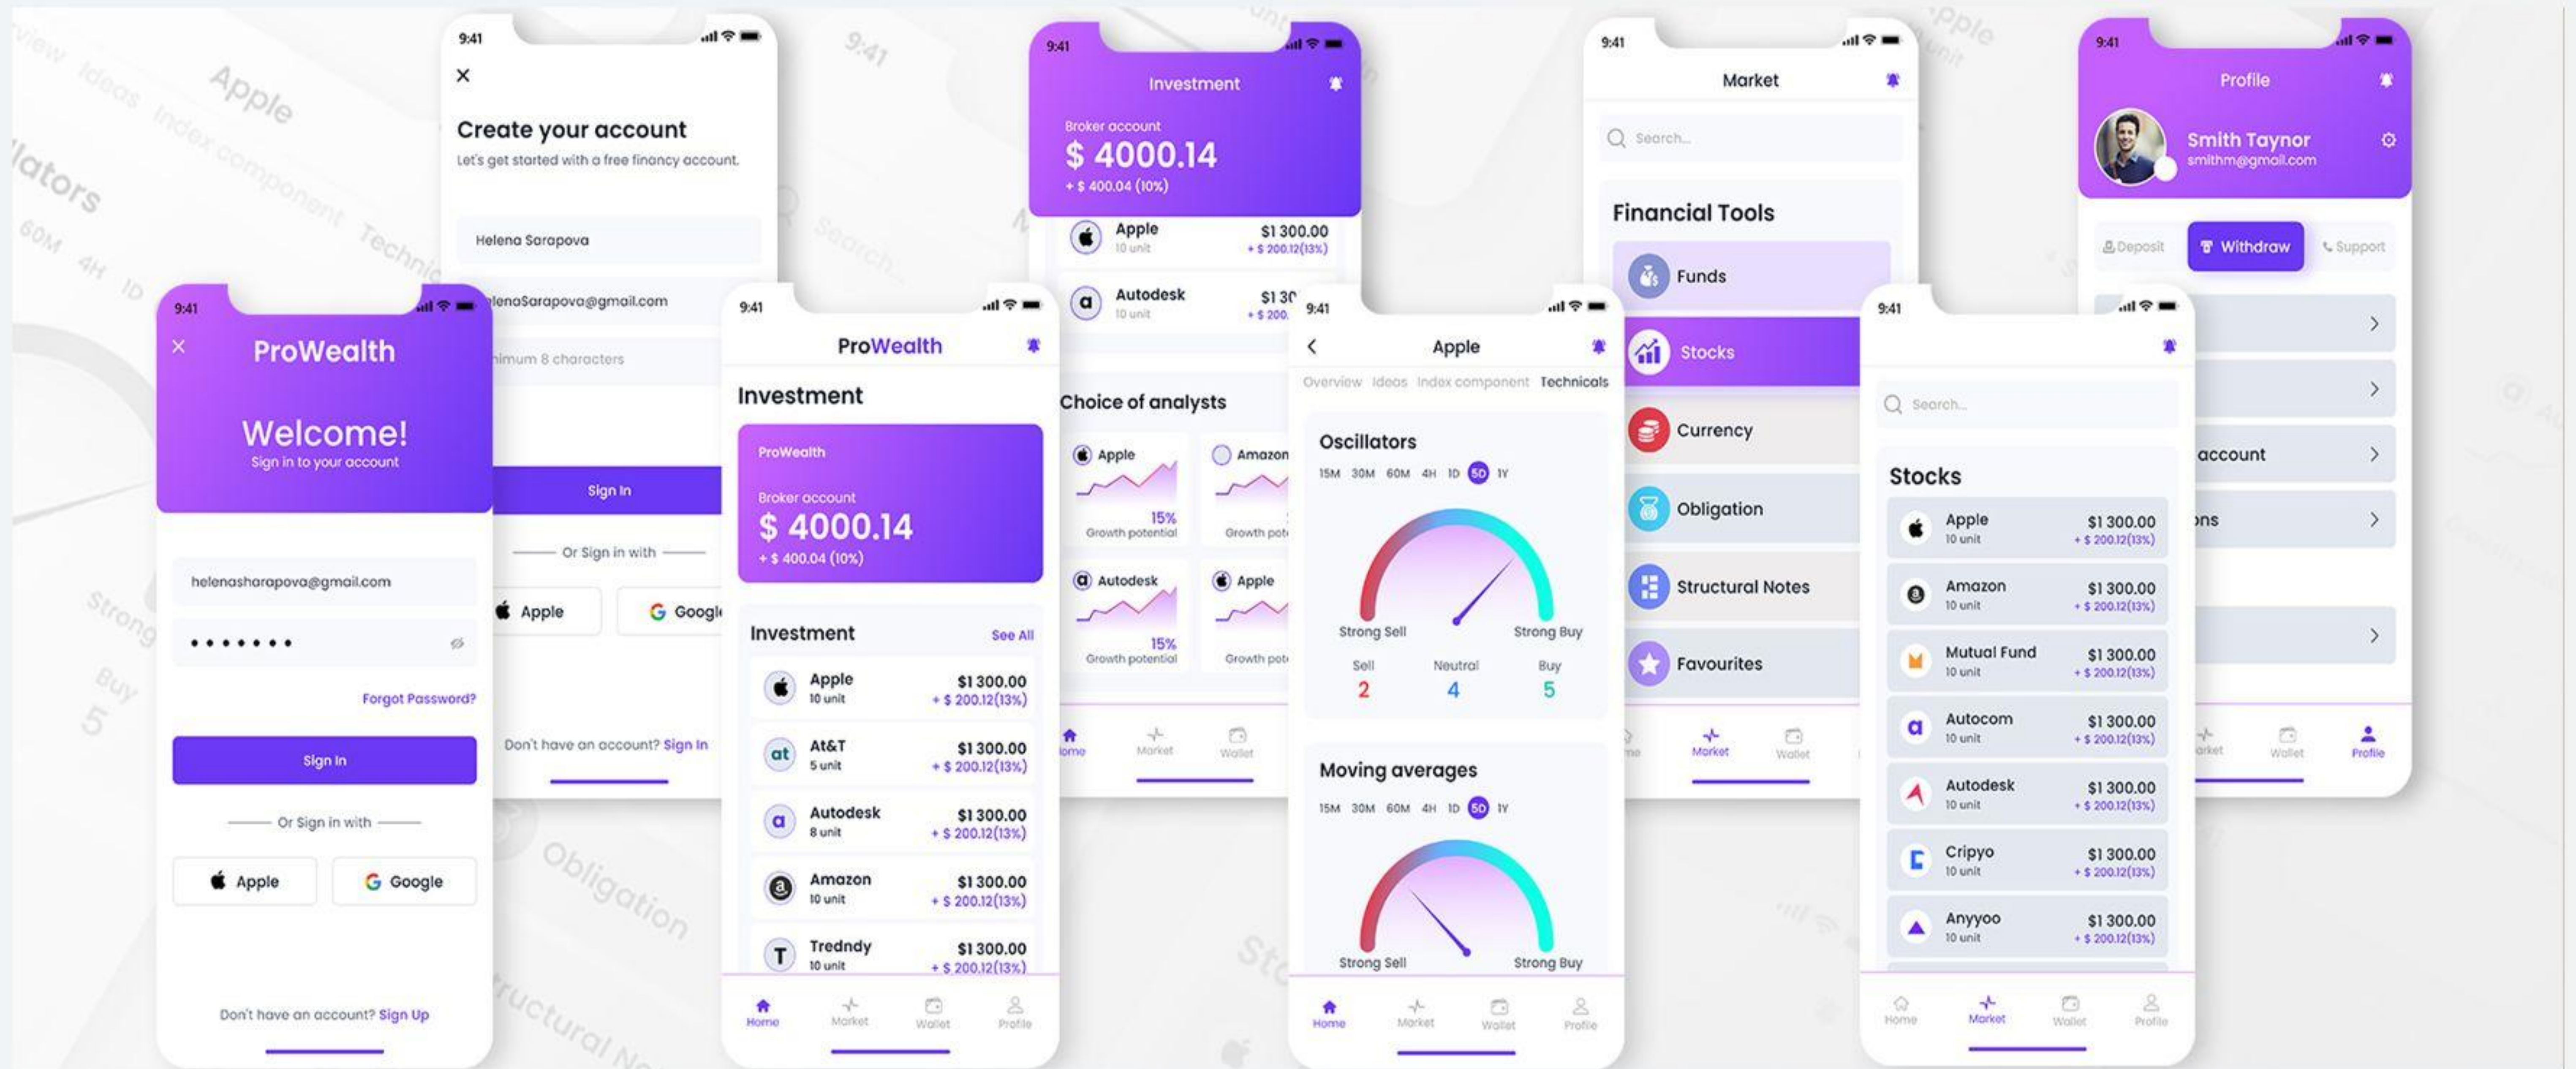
9:41

ProWealth

Welcome!
Sign in to your account

helenasharapova@gmail.com

•••••••

Forgot Password?

Sign In

Or Sign in with

Apple
Google

Don't have an account? Sign Up

9:41

Create your account
Let's get started with a free financy account.

Helena Sarapova

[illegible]lenaSarapova@gmail.com

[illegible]nimum 8 characters

Sign In

Or Sign in with

Apple
Googl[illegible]

Don't have an account? Sign In

9:41

ProWealth

Investment

ProWealth
Broker account
$ 4000.14
+ $ 400.04 (10%)

Investment
See All

Apple
10 unit
$1 300.00
+ $ 200.12(13%)

At&T
5 unit
$1 300.00
+ $ 200.12(13%)

Autodesk
8 unit
$1 300.00
+ $ 200.12(13%)

Amazon
10 unit
$1 300.00
+ $ 200.12(13%)

Trendy
10 unit
$1 300.00
+ $ 200.12(13%)

Home
Market
Wallet
Profile

9:41

Investment

Broker account
$ 4000.14
+ $ 400.04 (10%)

Apple
10 unit
$1 300.00
+ $ 200.12(13%)

Autodesk
10 unit
$1 30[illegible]
+ $ 200.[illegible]

Choice of analysts

Apple
15%
Growth potential

Amazon
Growth pot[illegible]

Autodesk
15%
Growth potential

Apple
Growth pot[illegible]

Home
Market
Wallet

9:41

Apple

Overview
Ideas
Index component
Technicals

Oscillators
15M 30M 60M 4H 1D 5D 1Y

Strong Sell
Strong Buy
Sell
2
Neutral
4
Buy
5

Moving averages
15M 30M 60M 4H 1D 5D 1Y

Strong Sell
Strong Buy

Home
Market
Wallet
Profile

9:41

Market

Search...

Financial Tools

Funds
Stocks
Currency
Obligation
Structural Notes
Favourites

Market
Wallet

9:41

Search...

Stocks

Apple
10 unit
$1 300.00
+ $ 200.12(13%)

Amazon
10 unit
$1 300.00
+ $ 200.12(13%)

Mutual Fund
10 unit
$1 300.00
+ $ 200.12(13%)

Autocom
10 unit
$1 300.00
+ $ 200.12(13%)

Autodesk
10 unit
$1 300.00
+ $ 200.12(13%)

Cripyo
10 unit
$1 300.00
+ $ 200.12(13%)

Anyyoo
10 unit
$1 300.00
+ $ 200.12(13%)

Home
Market
Wallet
Profile

9:41

Profile

Smith Taynor
smithm@gmail.com

Deposit
Withdraw
Support

account
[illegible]ns

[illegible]arket
Wallet
Profile